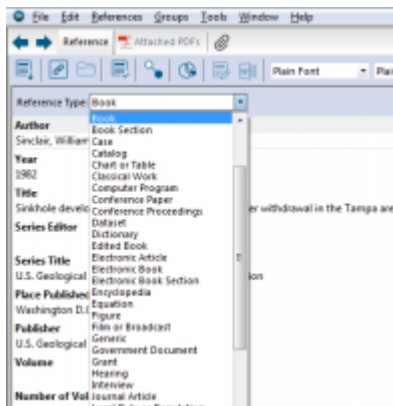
File Edit References Groups Tools Window Help

Reference Attached PDFs

Plain Font Plai

Reference Type Book

Author
Sinclair, William

Year
1982

Title
Sinkhole develo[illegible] er withdrawal in the Tampa are

Series Editor

Series Title
U.S. Geological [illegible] ion

Place Published
Washington D.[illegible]

Publisher
U.S. Geological

Volume

Number of Vol

Book
Book Section
Case
Catalog
Chart or Table
Classical Work
Computer Program
Conference Paper
Conference Proceedings
Dataset
Dictionary
Edited Book
Electronic Article
Electronic Book
Electronic Book Section
Encyclopedia
Equation
Figure
Film or Broadcast
Generic
Government Document
Grant
Hearing
Interview
Journal Article
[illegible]